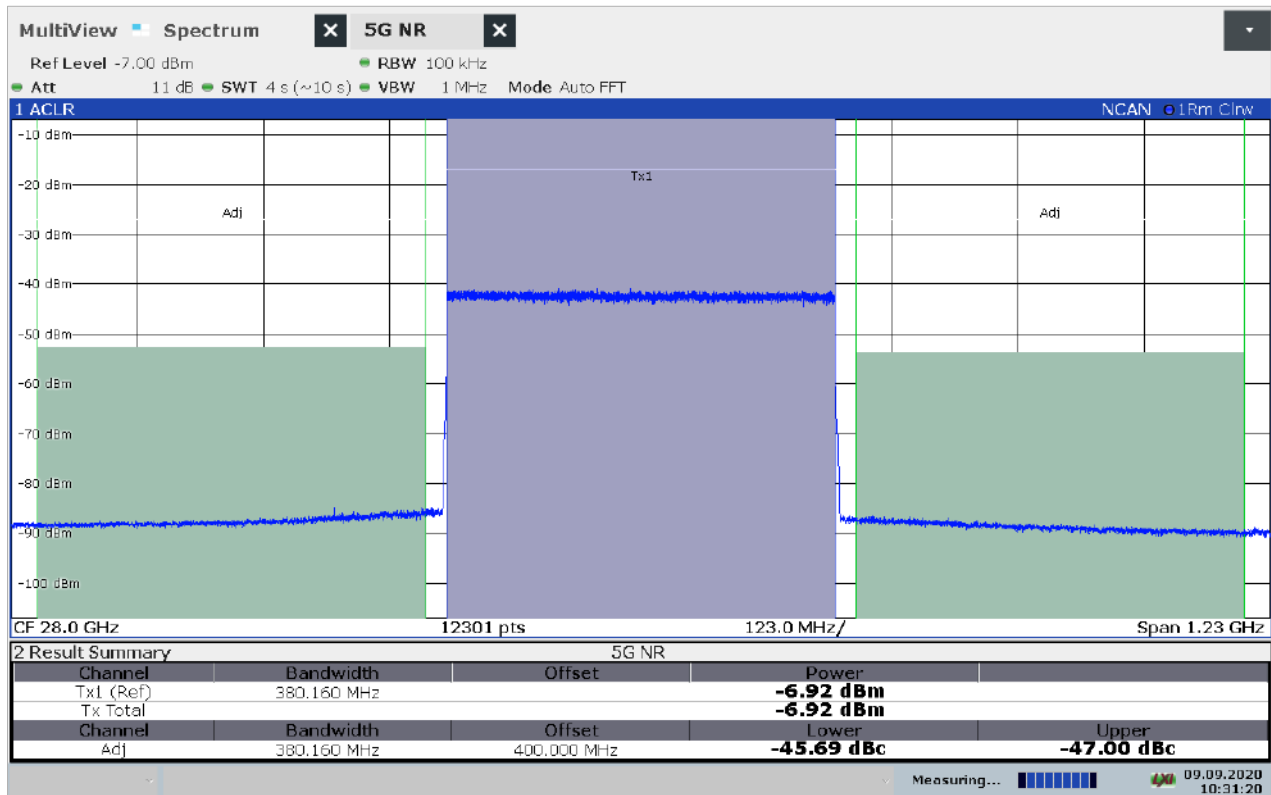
MultiView Spectrum 5G NR

Ref Level -7.00 dBm RBW 100 kHz
Att 11 dB SWT 4 s (~10 s) VBW 1 MHz Mode Auto FFT

1 ACLR NCAN 1Rm Clrw

-10 dBm
-20 dBm
-30 dBm
-40 dBm
-50 dBm
-60 dBm
-70 dBm
-80 dBm
-90 dBm
-100 dBm

Adj
Tx1
Adj

CF 28.0 GHz 12301 pts 123.0 MHz/ Span 1.23 GHz

2 Result Summary 5G NR

| Channel | Bandwidth | Offset | Power | |
|---|---|---|---|---|
| Tx1 (Ref) | 380.160 MHz | | -6.92 dBm | |
| Tx Total | | | -6.92 dBm | |
| Channel | Bandwidth | Offset | Lower | Upper |
| Adj | 380.160 MHz | 400.000 MHz | -45.69 dBc | -47.00 dBc |

Measuring... 09.09.2020 10:31:20